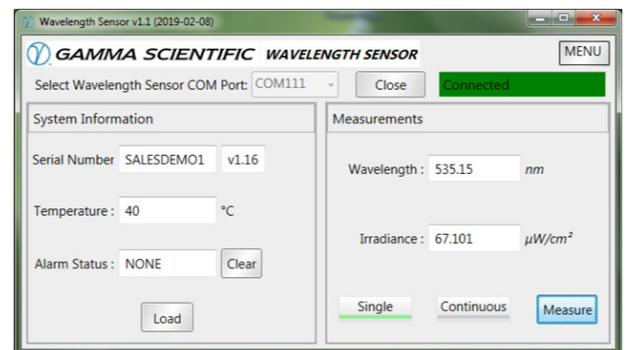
Wavelength Sensor v1.1 (2019-02-08)

GAMMA SCIENTIFIC WAVELENGTH SENSOR

MENU

Select Wavelength Sensor COM Port: COM111

Close

Connected

System Information

Serial Number SALESDEMO1 v1.16

Temperature : 40 °C

Alarm Status : NONE Clear

Load

Measurements

Wavelength : 535.15 nm

Irradiance : 67.101 $\mu W/cm^2$

Single

Continuous

Measure